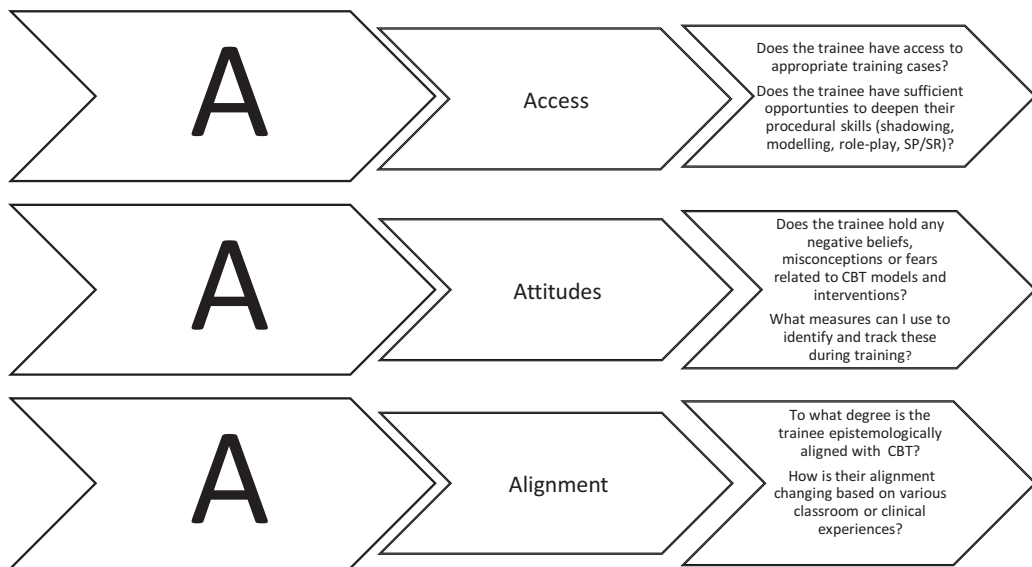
A

Access

Does the trainee have access to appropriate training cases?

Does the trainee have sufficient opportunities to deepen their procedural skills (shadowing, modelling, role-play, SP/SR)?

A

Attitudes

Does the trainee hold any negative beliefs, misconceptions or fears related to CBT models and interventions?

What measures can I use to identify and track these during training?

A

Alignment

To what degree is the trainee epistemologically aligned with CBT?

How is their alignment changing based on various classroom or clinical experiences?